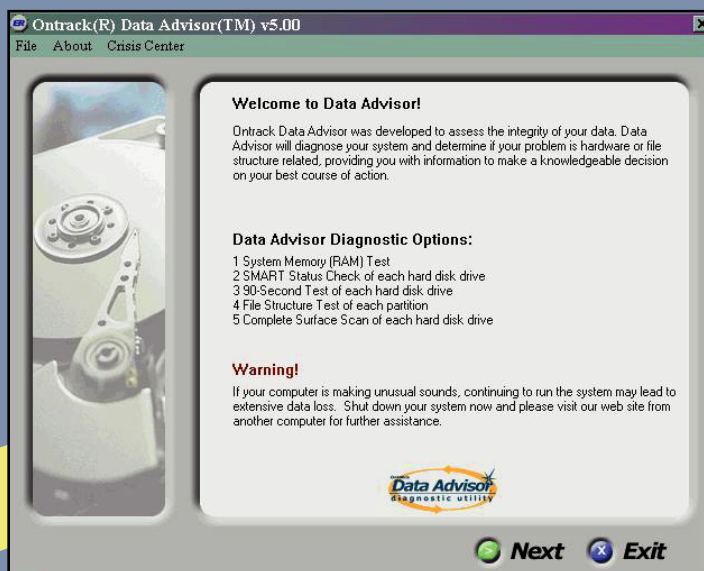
Ontrack(R) Data Advisor(TM) v5.00

File About Crisis Center

Welcome to Data Advisor!

Ontrack Data Advisor was developed to assess the integrity of your data. Data Advisor will diagnose your system and determine if your problem is hardware or file structure related, providing you with information to make a knowledgeable decision on your best course of action.

Data Advisor Diagnostic Options:

1 System Memory (RAM) Test
2 SMART Status Check of each hard disk drive
3 90-Second Test of each hard disk drive
4 File Structure Test of each partition
5 Complete Surface Scan of each hard disk drive

Warning!

If your computer is making unusual sounds, continuing to run the system may lead to extensive data loss. Shut down your system now and please visit our web site from another computer for further assistance.

Data Advisor
diagnostic utility

Next Exit